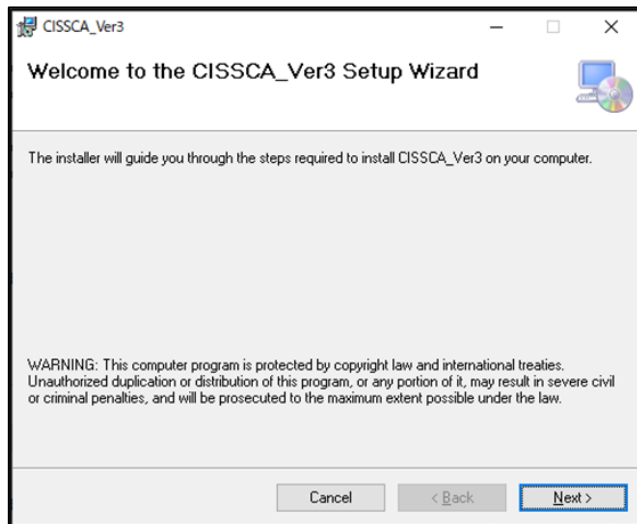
CISSCA_Ver3

Welcome to the CISSCA_Ver3 Setup Wizard

The installer will guide you through the steps required to install CISSCA_Ver3 on your computer.

WARNING: This computer program is protected by copyright law and international treaties. Unauthorized duplication or distribution of this program, or any portion of it, may result in severe civil or criminal penalties, and will be prosecuted to the maximum extent possible under the law.

Cancel

< Back

Next >